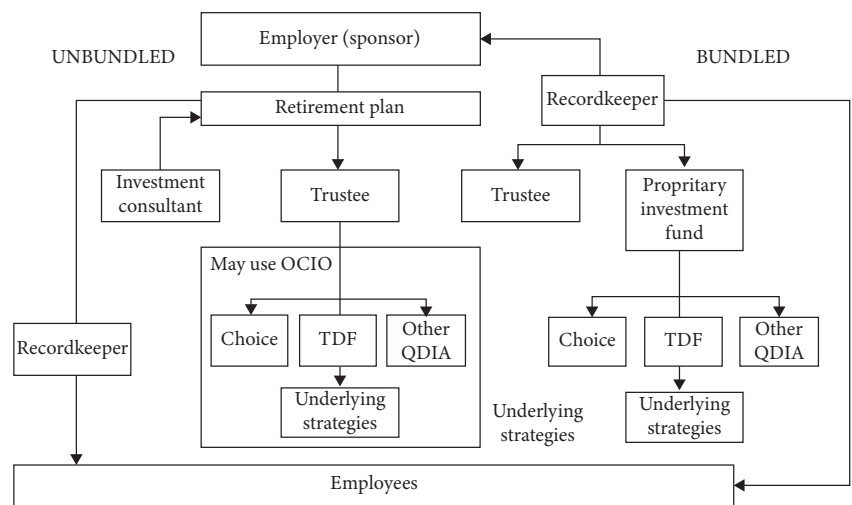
UNBUNDLED

Employer (sponsor)

BUNDLED

Retirement plan

Recordkeeper

Investment consultant

Trustee

Trustee

Propritary investment fund

May use OCIO

Choice

TDF

Other QDIA

Recordkeeper

Underlying strategies

Choice

TDF

Other QDIA

Underlying strategies

Underlying strategies

Employees